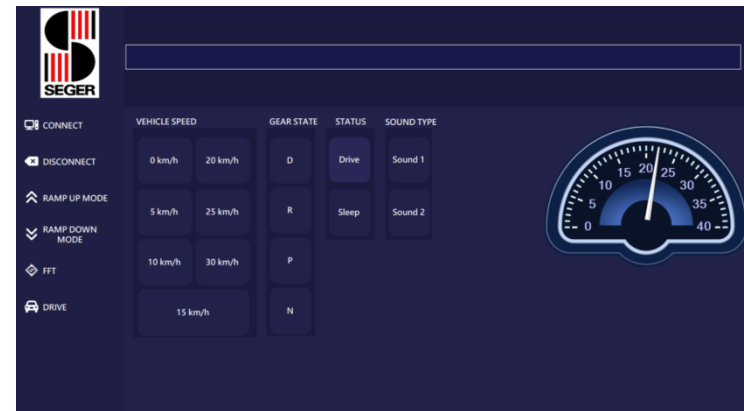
SEGER

CONNECT

DISCONNECT

RAMP UP MODE

RAMP DOWN MODE

FFT

DRIVE

VEHICLE SPEED

0 km/h

20 km/h

5 km/h

25 km/h

10 km/h

30 km/h

15 km/h

GEAR STATE

D

R

P

N

STATUS

Drive

Sleep

SOUND TYPE

Sound 1

Sound 2

0 5 10 15 20 25 30 35 40